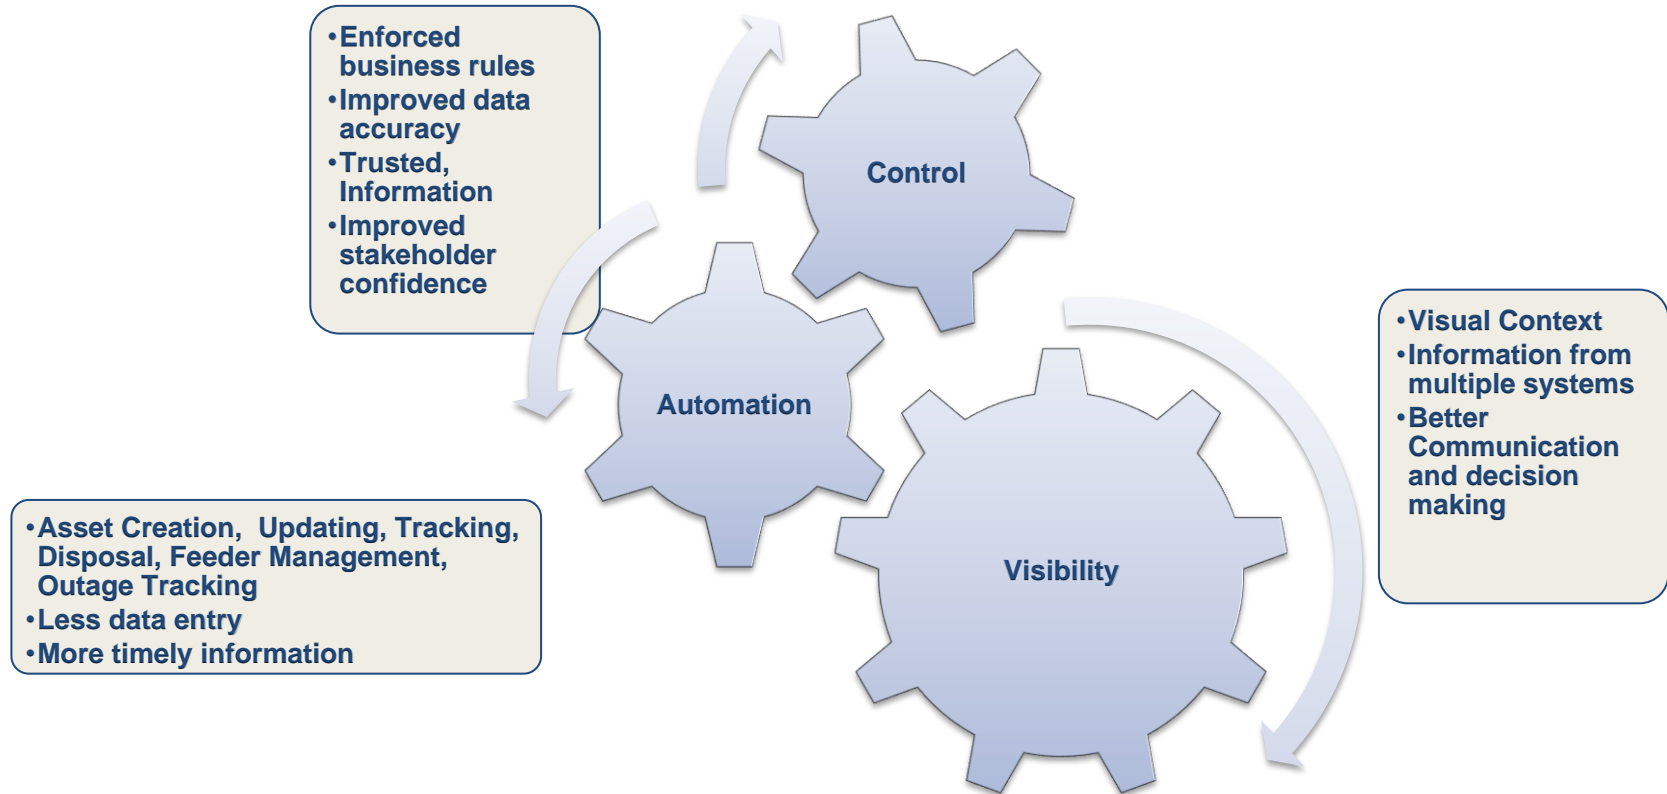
•Enforced business rules
•Improved data accuracy
•Trusted, Information
•Improved stakeholder confidence

Control

Automation

Visibility

•Visual Context
•Information from multiple systems
•Better Communication and decision making

•Asset Creation, Updating, Tracking, Disposal, Feeder Management, Outage Tracking
•Less data entry
•More timely information